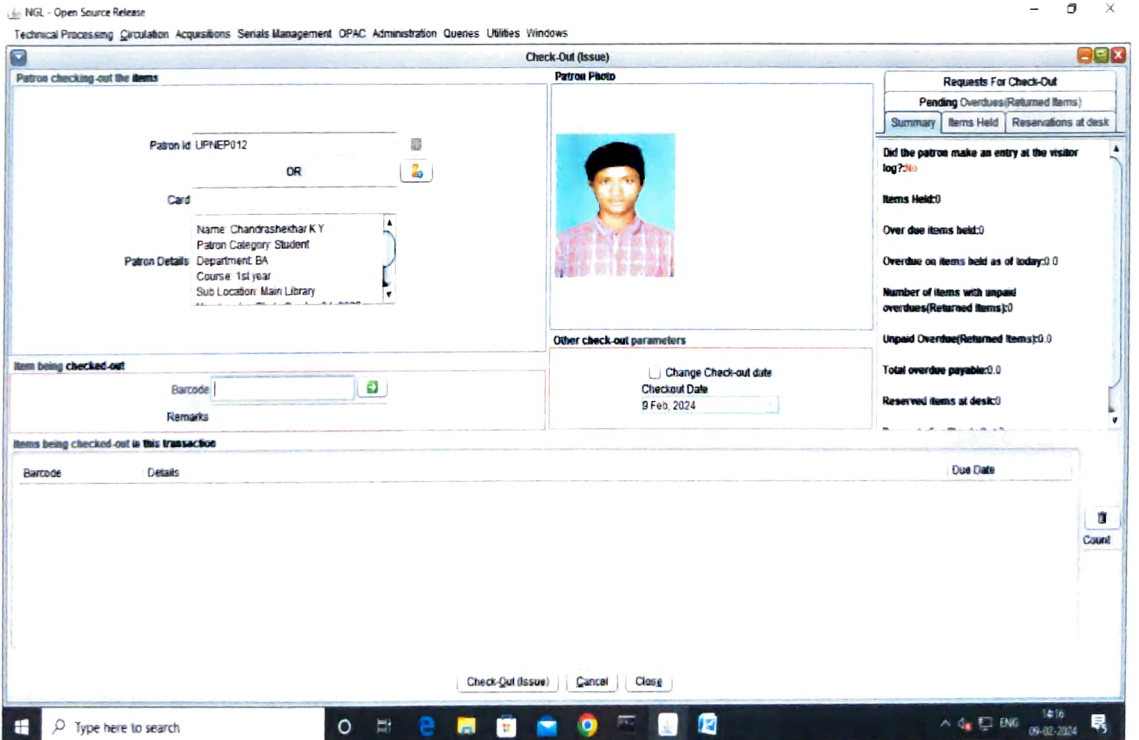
NGL - Open Source Release

Technical Processing Circulation Acquisitions Serials Management OPAC Administration Queries Utilities Windows

Check-Out (Issue)

Patron checking-out the items

Patron Id UPNEP012

OR

Card

Patron Details Name: Chandrashekhar K Y
Patron Category: Student
Department: BA
Course: 1st year
Sub Location: Main Library
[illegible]

Patron Photo

Requests For Check-Out

Pending Overdues(Returned Items)

Summary | Items Held | Reservations at desk

Did the patron make an entry at the visitor log?:No

Items Held:0

Over due items held:0

Overdue on items held as of today:0.0

Number of items with unpaid overdues(Returned Items):0

Unpaid Overdue(Returned Items):0.0

Total overdue payable:0.0

Reserved items at desk:0

Item being checked-out

Barcode

Remarks

Other check-out parameters

Change Check-out date

Checkout Date

9 Feb, 2024

Items being checked-out in this transaction

| Barcode | Details | Due Date |
|---|---|---|

Count

Check-Out (Issue) Cancel Close

Type here to search

ENG 14:16 09-02-2024